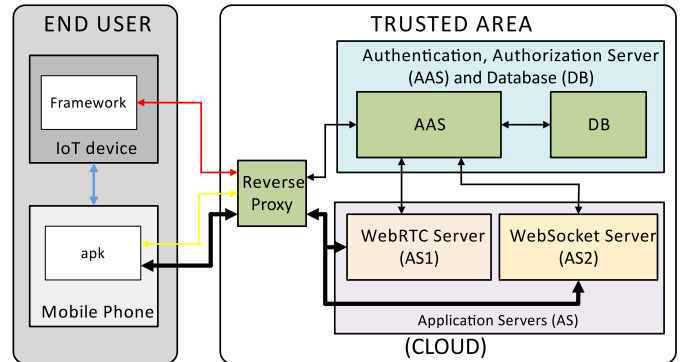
END USER

Framework

IoT device

apk

Mobile Phone

TRUSTED AREA

Authentication, Authorization Server (AAS) and Database (DB)

AAS

DB

Reverse Proxy

WebRTC Server (AS1)

WebSocket Server (AS2)

Application Servers (AS)

(CLOUD)